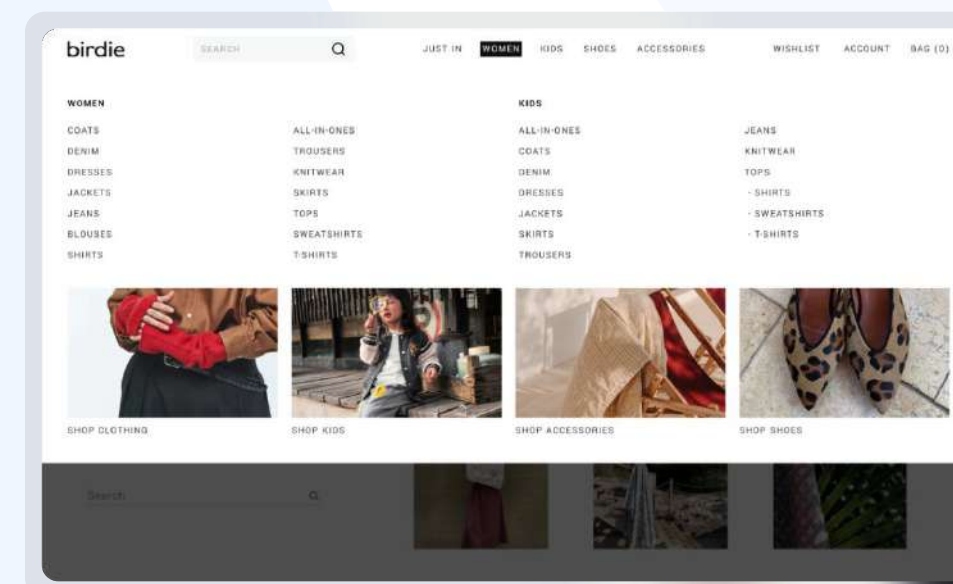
birdie

SEARCH

JUST IN WOMEN KIDS SHOES ACCESSORIES

WISHLIST ACCOUNT BAG (0)

WOMEN

COATS
DENIM
DRESSES
JACKETS
JEANS
BLOUSES
SHIRTS

ALL-IN-ONES
TROUSERS
KNITWEAR
SKIRTS
TOPS
SWEATSHIRTS
T-SHIRTS

KIDS

ALL-IN-ONES
COATS
DENIM
DRESSES
JACKETS
SKIRTS
TROUSERS

JEANS
KNITWEAR
TOPS
- SHIRTS
- SWEATSHIRTS
- T-SHIRTS

SHOP CLOTHING

SHOP KIDS

SHOP ACCESSORIES

SHOP SHOES

Search